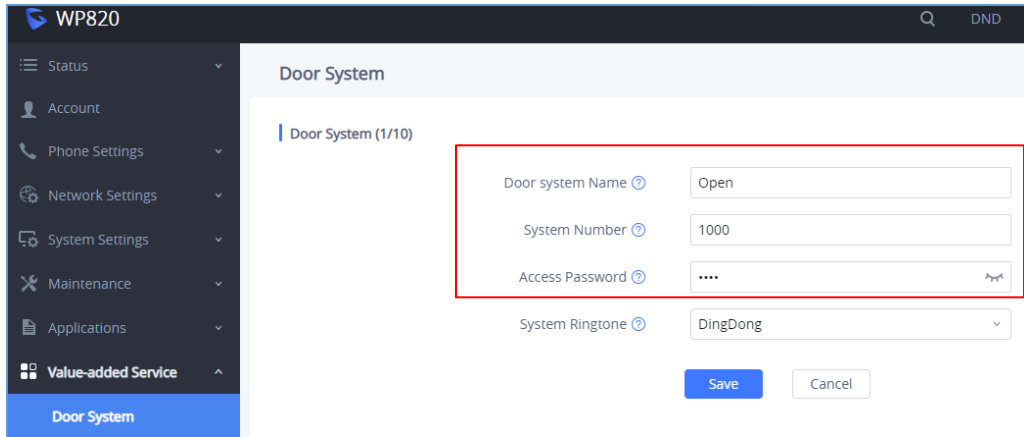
WP820

DND

Status

Account

Phone Settings

Network Settings

System Settings

Maintenance

Applications

Value-added Service

Door System

Door System

Door System (1/10)

Door system Name
Open

System Number
1000

Access Password
••••

System Ringtone
DingDong

Save

Cancel